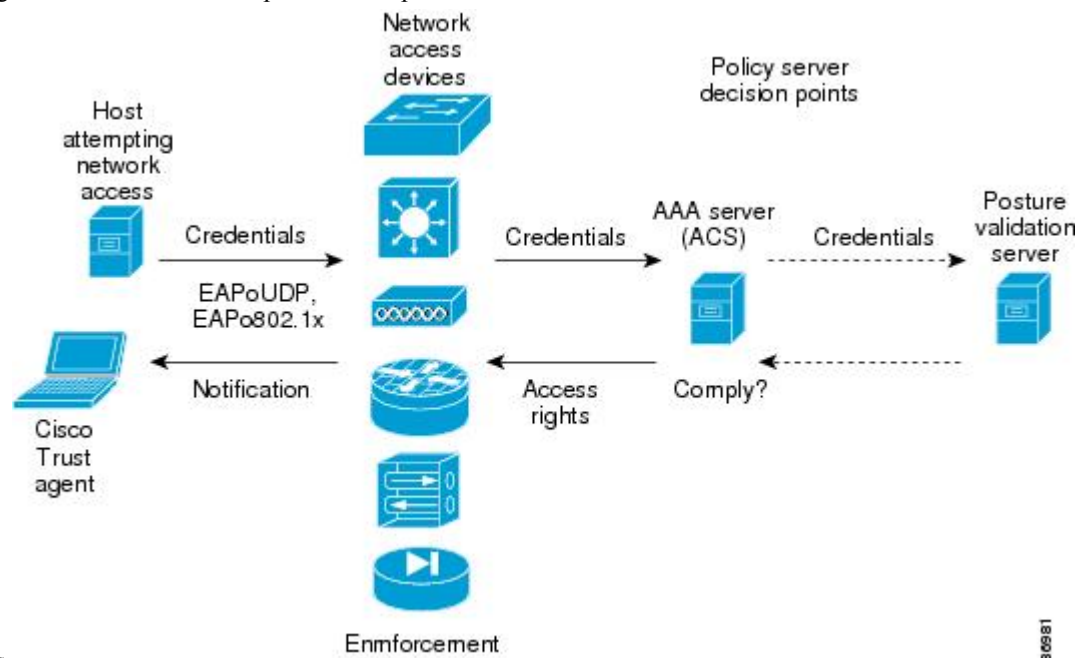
Network access devices

Policy server decision points

Host attempting network access

Credentials

EAPoUDP, EAPo802.1x

Credentials

AAA server (ACS)

Credentials

Posture validation server

Notification

Access rights

Comply?

Cisco Trust agent

Enmforcement

86981